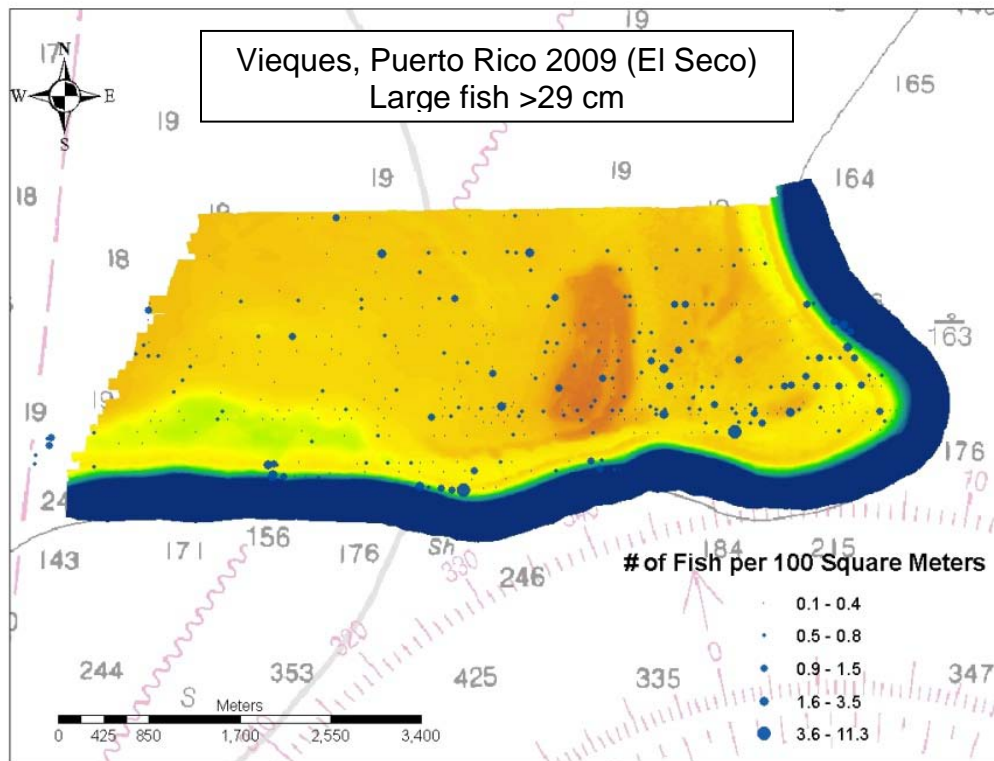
Vieques, Puerto Rico 2009 (El Seco)
Large fish >29 cm

N
W E
S

17
19
19
19
18
18
19
19
24
165
164
163
176
143
171
156
176
Sh
330
246
184
215
70
320
244
353
425
335
347
S

# of Fish per 100 Square Meters
0.1 - 0.4
0.5 - 0.8
0.9 - 1.5
1.6 - 3.5
3.6 - 11.3

Meters
0 425 850 1,700 2,550 3,400